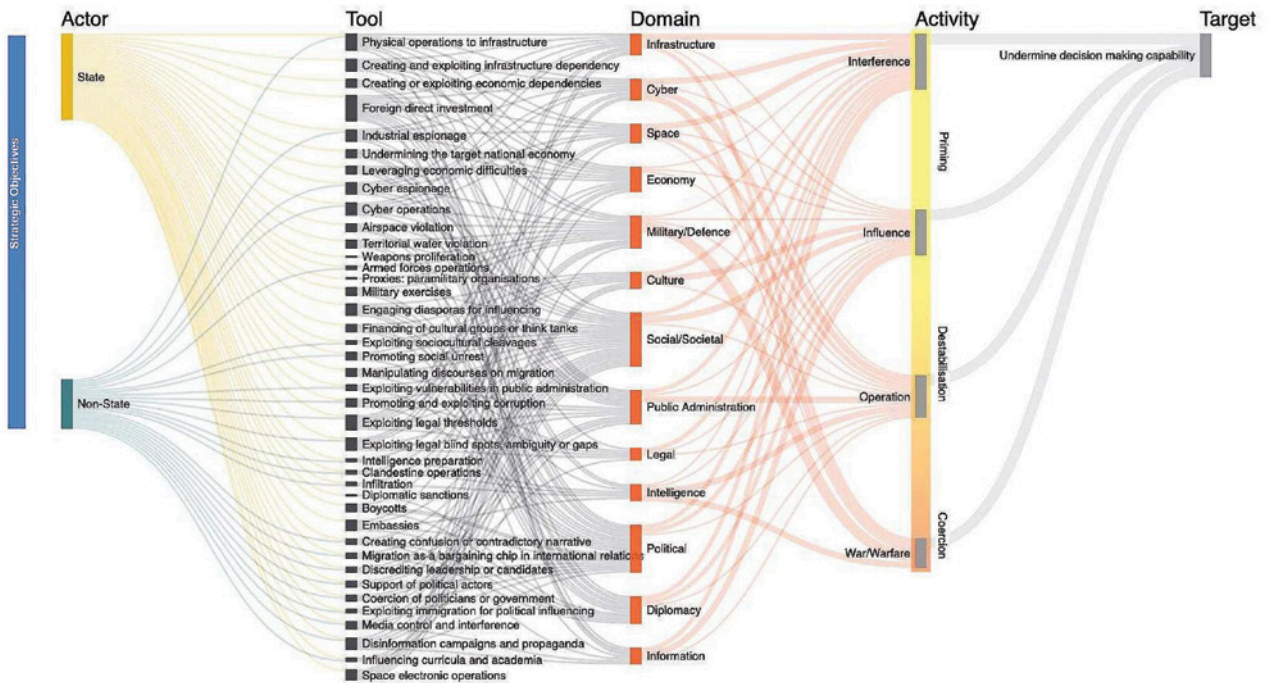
Actor
Tool
Domain
Activity
Target

Strategic Objectives

State
Non-State

Physical operations to infrastructure
Creating and exploiting infrastructure dependency
Creating or exploiting economic dependencies
Foreign direct investment
Industrial espionage
Undermining the target national economy
Leveraging economic difficulties
Cyber espionage
Cyber operations
Airspace violation
Territorial water violation
Weapons proliferation
Armed forces operations
Proxies: paramilitary organisations
Military exercises
Engaging diasporas for influencing
Financing of cultural groups or think tanks
Exploiting sociocultural cleavages
Promoting social unrest
Manipulating discourses on migration
Exploiting vulnerabilities in public administration
Promoting and exploiting corruption
Exploiting legal thresholds
Exploiting legal blind spots, ambiguity or gaps
Intelligence preparation
Clandestine operations
Infiltration
Diplomatic sanctions
Boycotts
Embassies
Creating confusion or contradictory narrative
Migration as a bargaining chip in international relations
Discrediting leadership or candidates
Support of political actors
Coercion of politicians or government
Exploiting immigration for political influencing
Media control and interference
Disinformation campaigns and propaganda
Influencing curricula and academia
Space electronic operations

Infrastructure
Cyber
Space
Economy
Military/Defence
Culture
Social/Societal
Public Administration
Legal
Intelligence
Political
Diplomacy
Information

Interference
Influence
Operation
War/Warfare
Priming
Destabilisation
Coercion

Undermine decision making capability